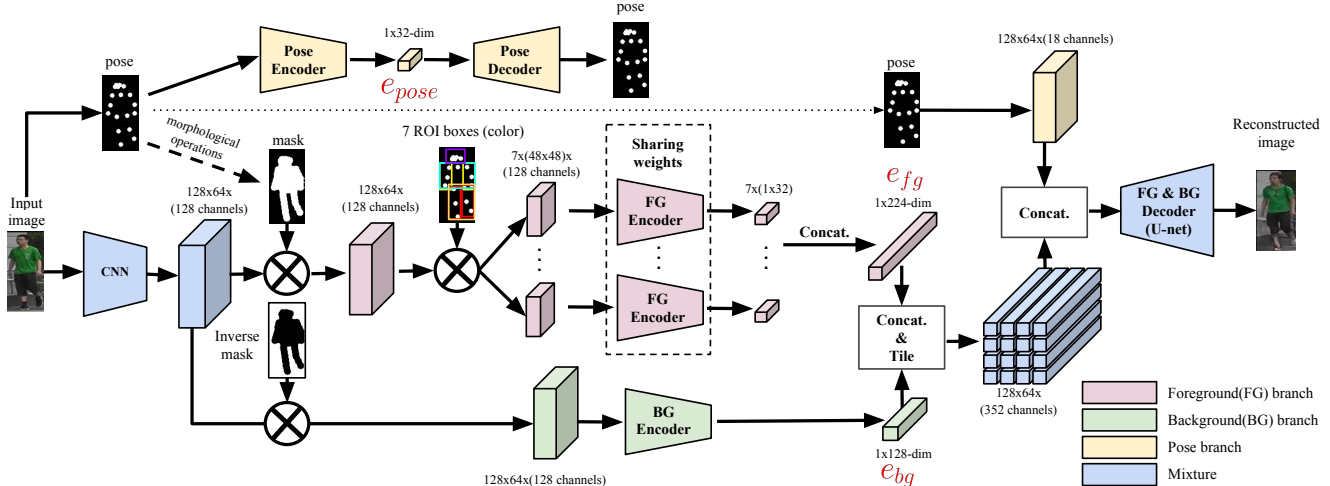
pose

Pose Encoder

1x32-dim

$e_{pose}$

Pose Decoder

pose

pose

128x64x(18 channels)

Reconstructed image

morphological operations

mask

7 ROI boxes (color)

Sharing weights

Input image

128x64x (128 channels)

128x64x (128 channels)

7x(48x48)x (128 channels)

FG Encoder

7x(1x32)

$e_{fg}$

1x224-dim

Concat.

Concat.

FG & BG Decoder (U-net)

CNN

FG Encoder

Inverse mask

Concat. & Tile

BG Encoder

1x128-dim

$e_{bg}$

128x64x(128 channels)

128x64x (352 channels)

Foreground(FG) branch

Background(BG) branch

Pose branch

Mixture